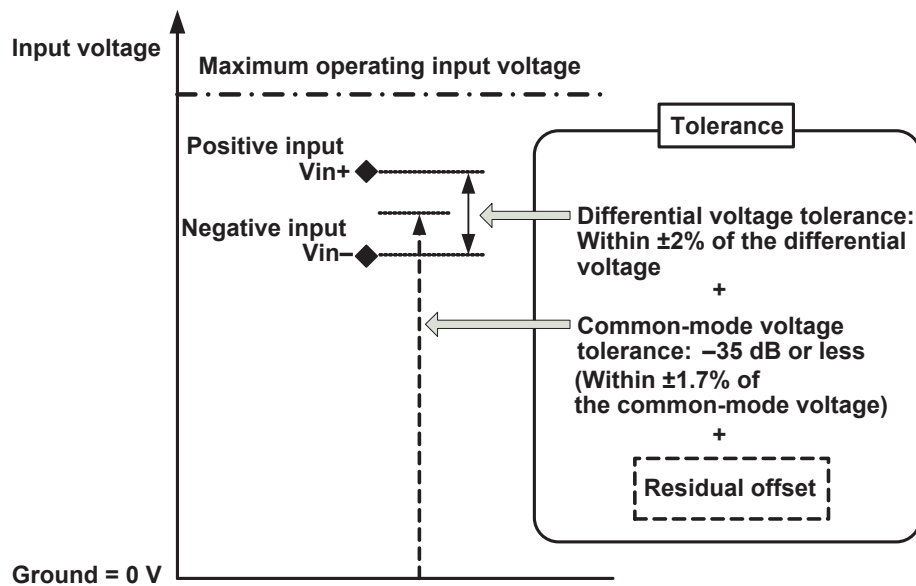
Input voltage

Maximum operating input voltage

Positive input
Vin+

Negative input
Vin−

Tolerance

Differential voltage tolerance: Within ±2% of the differential voltage

+

Common-mode voltage tolerance: −35 dB or less
(Within ±1.7% of the common-mode voltage)

+

Residual offset

Ground = 0 V